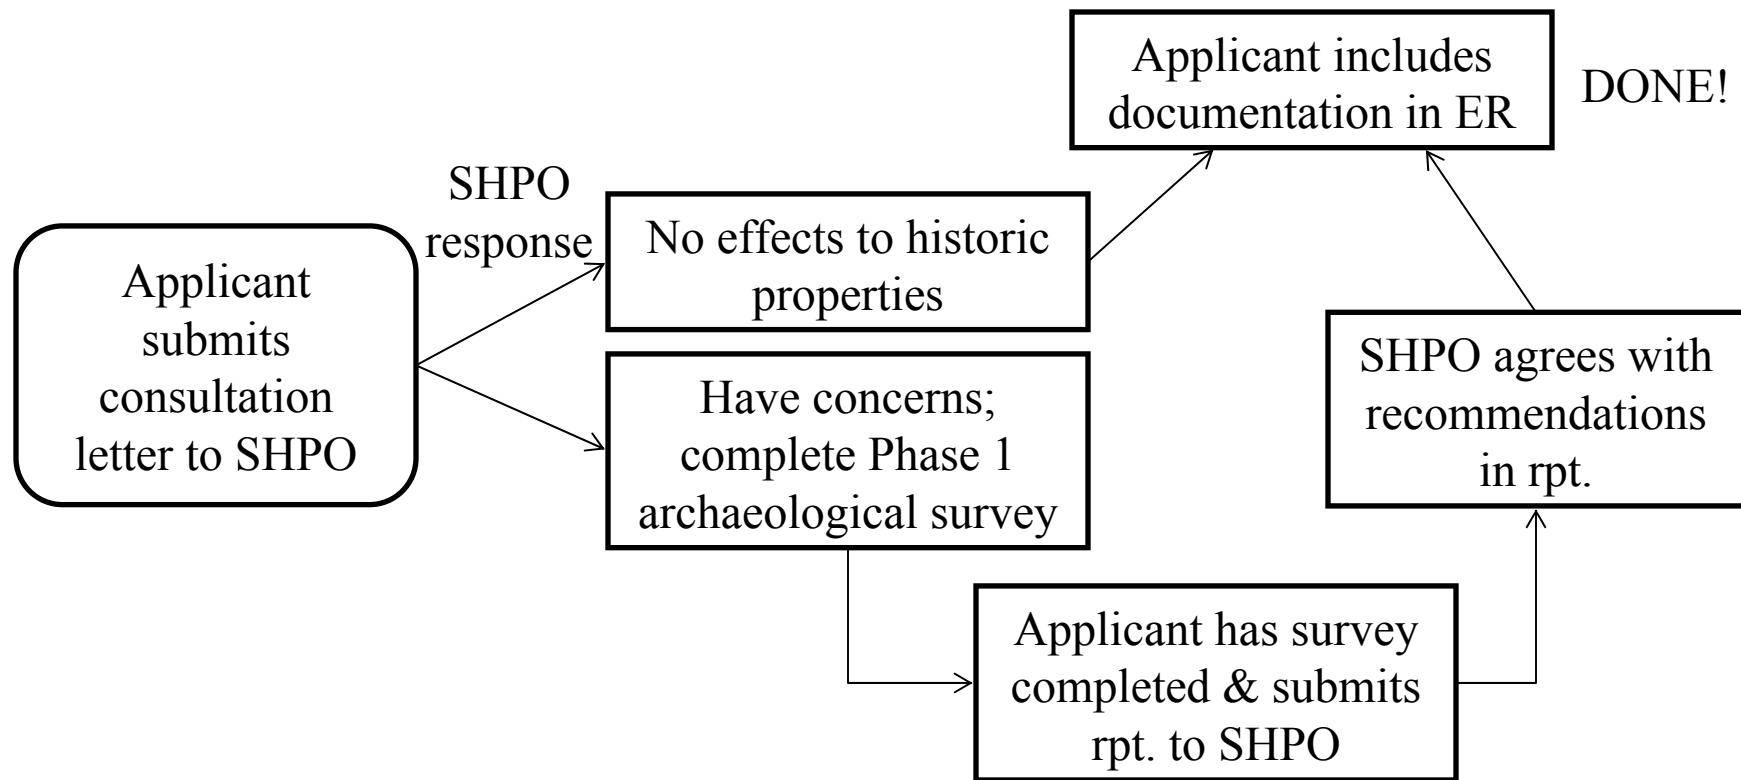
Applicant submits consultation letter to SHPO

SHPO response

No effects to historic properties

Have concerns; complete Phase 1 archaeological survey

Applicant includes documentation in ER

DONE!

Applicant has survey completed & submits rpt. to SHPO

SHPO agrees with recommendations in rpt.